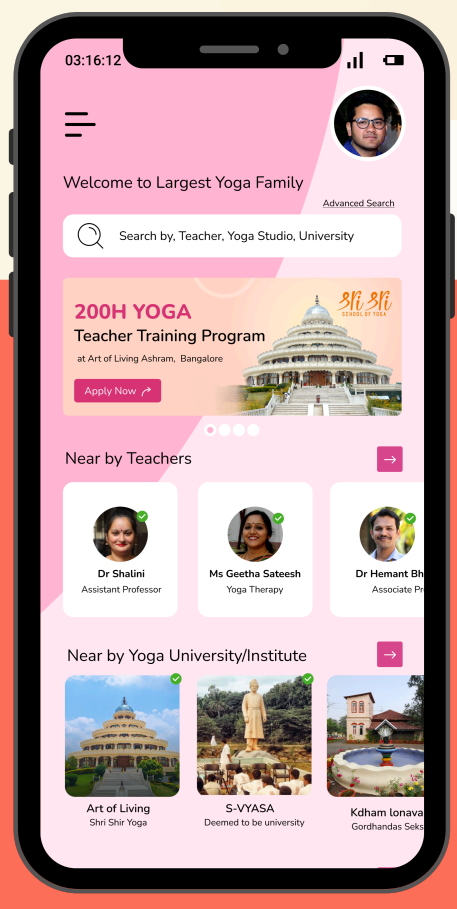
03:16:12

Welcome to Largest Yoga Family

Advanced Search

Search by, Teacher, Yoga Studio, University

200H YOGA

Teacher Training Program

at Art of Living Ashram, Bangalore

Apply Now

श्री श्री SCHOOL OF YOGA

Near by Teachers

Dr Shalini
Assistant Professor

Ms Geetha Sateesh
Yoga Therapy

Dr Hemant Bh
Associate Pr

Near by Yoga University/Institute

Art of Living
Shri Shir Yoga

S-VYASA
Deemed to be university

Kdham lonava
Gordhandas Seks